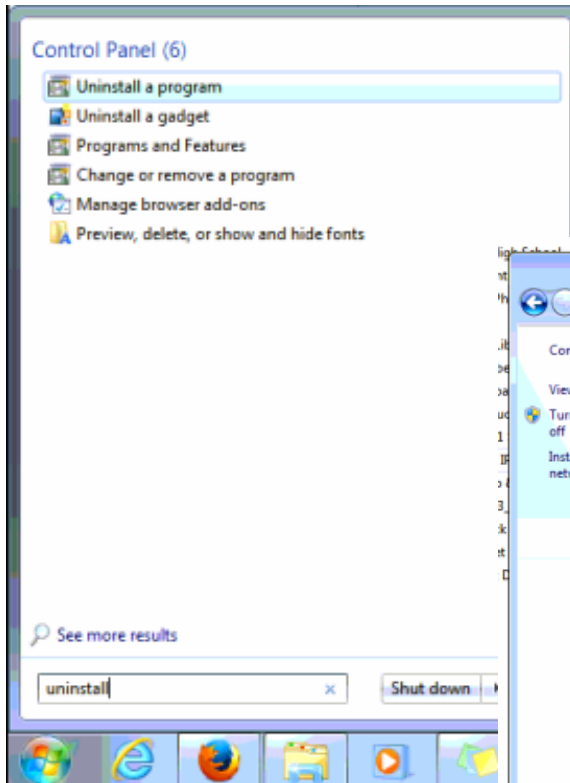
Control Panel (6)
Uninstall a program
Uninstall a gadget
Programs and Features
Change or remove a program
Manage browser add-ons
Preview, delete, or show and hide fonts

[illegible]

Cor
View
Tur
off
Inst
netv

See more results

uninstall

Shut down